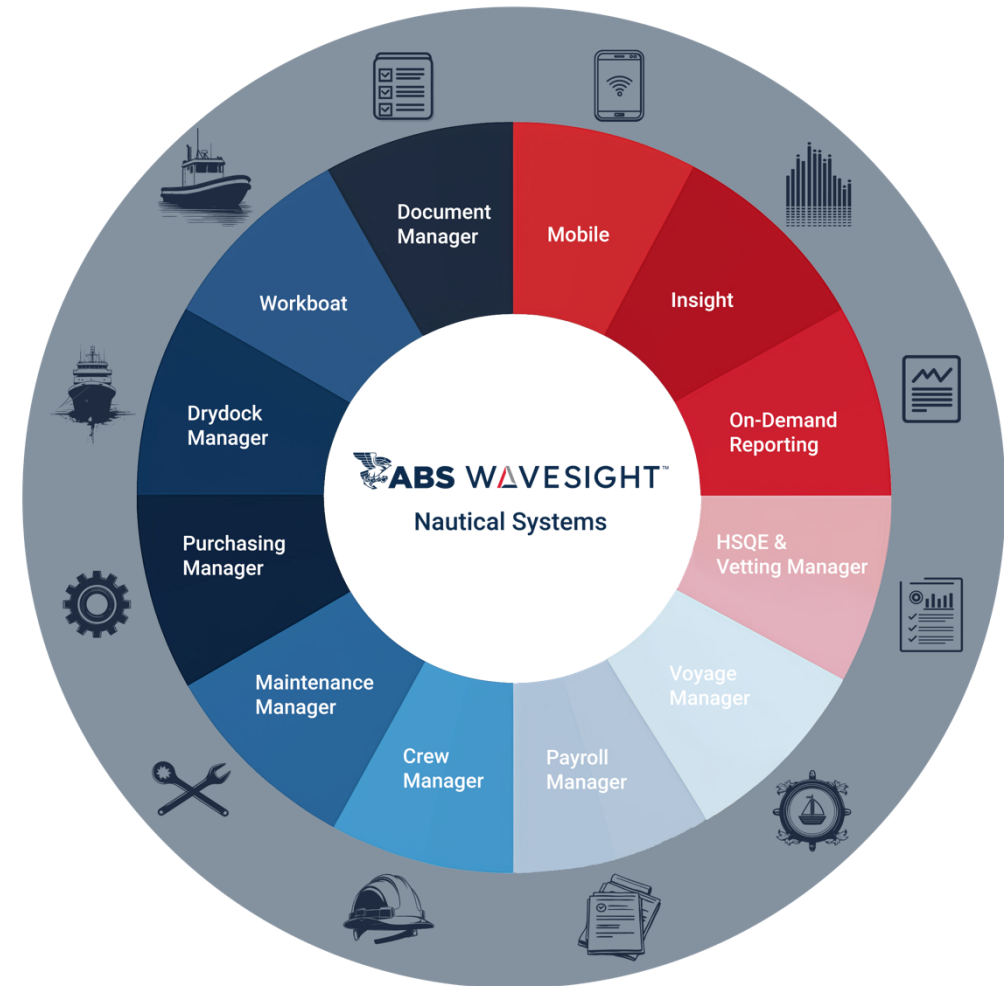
Document Manager

Mobile

Insight

On-Demand Reporting

HSQE & Vetting Manager

Voyage Manager

Payroll Manager

Crew Manager

Maintenance Manager

Purchasing Manager

Drydock Manager

Workboat

ABS WAVESIGHT™

Nautical Systems